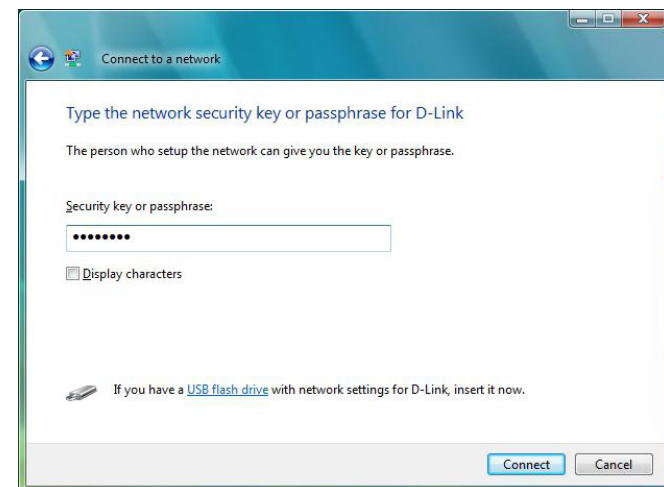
Connect to a network

Type the network security key or passphrase for D-Link

The person who setup the network can give you the key or passphrase.

Security key or passphrase:

•••••••••

Display characters

If you have a USB flash drive with network settings for D-Link, insert it now.

Connect Cancel